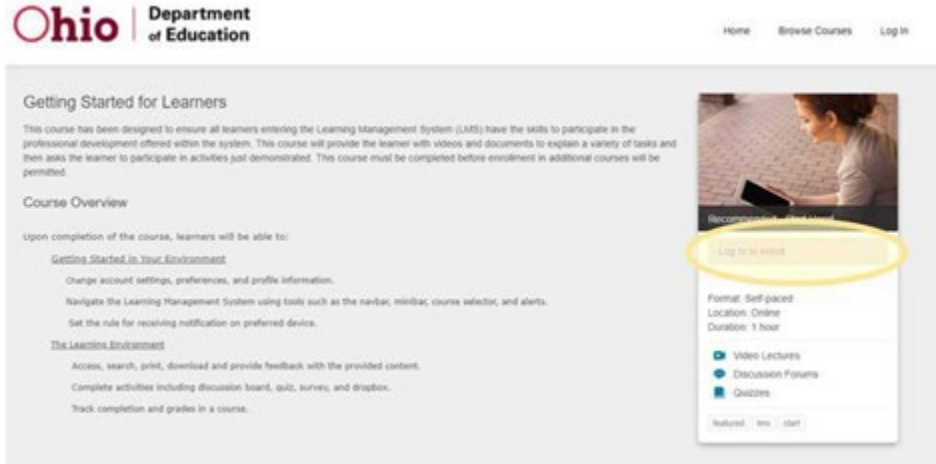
Ohio | Department of Education

Home Browse Courses Log In

Getting Started for Learners

This course has been designed to ensure all learners entering the Learning Management System (LMS) have the skills to participate in the professional development offered within the system. This course will provide the learner with videos and documents to explain a variety of tasks and then asks the learner to participate in activities just demonstrated. This course must be completed before enrollment in additional courses will be permitted.

Course Overview

Upon completion of the course, learners will be able to:

Getting Started in Your Environment

Change account settings, preferences, and profile information.

Navigate the Learning Management System using tools such as the navbar, minibar, course selector, and alerts.

Set the rule for receiving notification on preferred device.

The Learning Environment

Access, search, print, download and provide feedback with the provided content.

Complete activities including discussion board, quiz, survey, and dropbox.

Track completion and grades in a course.

Recommended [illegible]

Log in to enroll

Format: Self-paced
Location: Online
Duration: 1 hour

Video Lectures
Discussion Forums
Quizzes

featured lms start